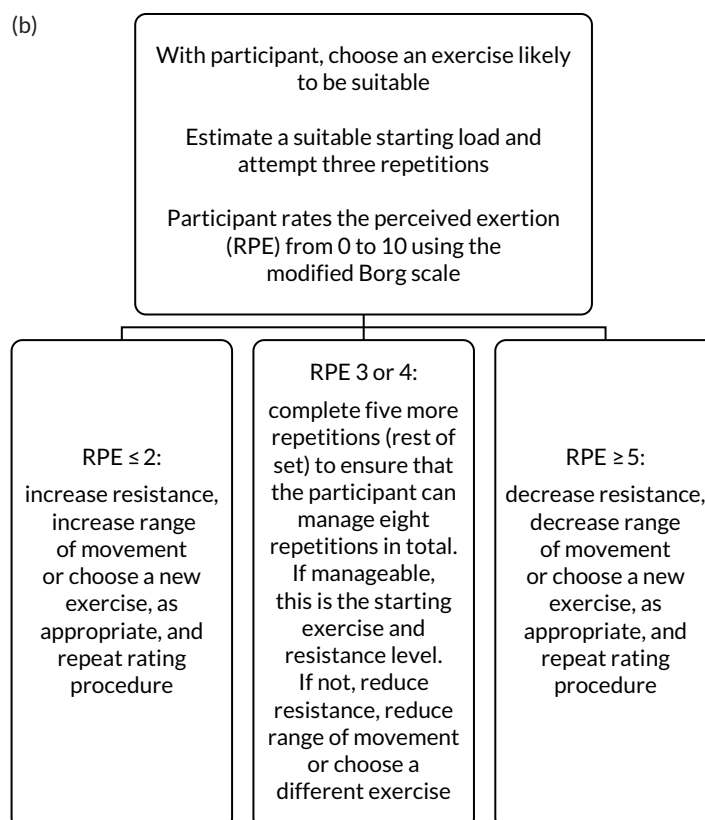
(b)

With participant, choose an exercise likely to be suitable

Estimate a suitable starting load and attempt three repetitions

Participant rates the perceived exertion (RPE) from 0 to 10 using the modified Borg scale

RPE $\leq 2$:
increase resistance, increase range of movement or choose a new exercise, as appropriate, and repeat rating procedure

RPE 3 or 4:
complete five more repetitions (rest of set) to ensure that the participant can manage eight repetitions in total. If manageable, this is the starting exercise and resistance level. If not, reduce resistance, reduce range of movement or choose a different exercise

RPE $\geq 5$:
decrease resistance, decrease range of movement or choose a new exercise, as appropriate, and repeat rating procedure